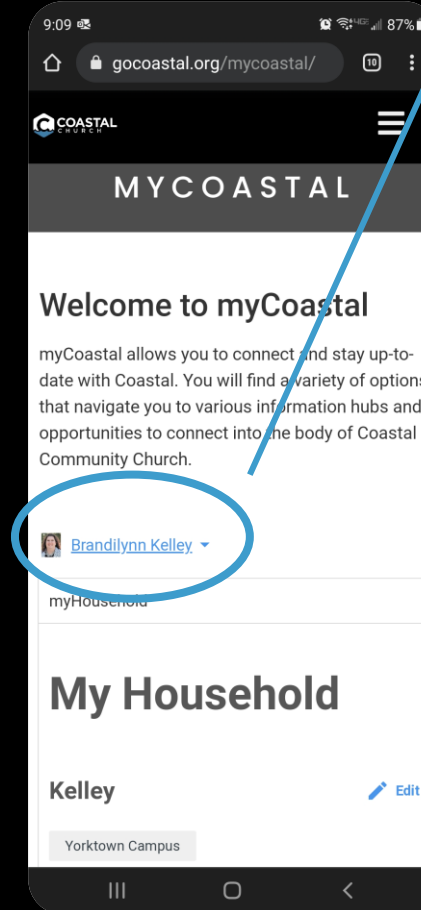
9:09

87%

gocoastal.org/mycoastal/

10

COASTAL CHURCH

MYCOASTAL

Welcome to myCoastal

myCoastal allows you to connect and stay up-to-date with Coastal. You will find a variety of options that navigate you to various information hubs and opportunities to connect into the body of Coastal Community Church.

Brandilynn Kelley

myHousehold

My Household

Kelley

Edit

Yorktown Campus